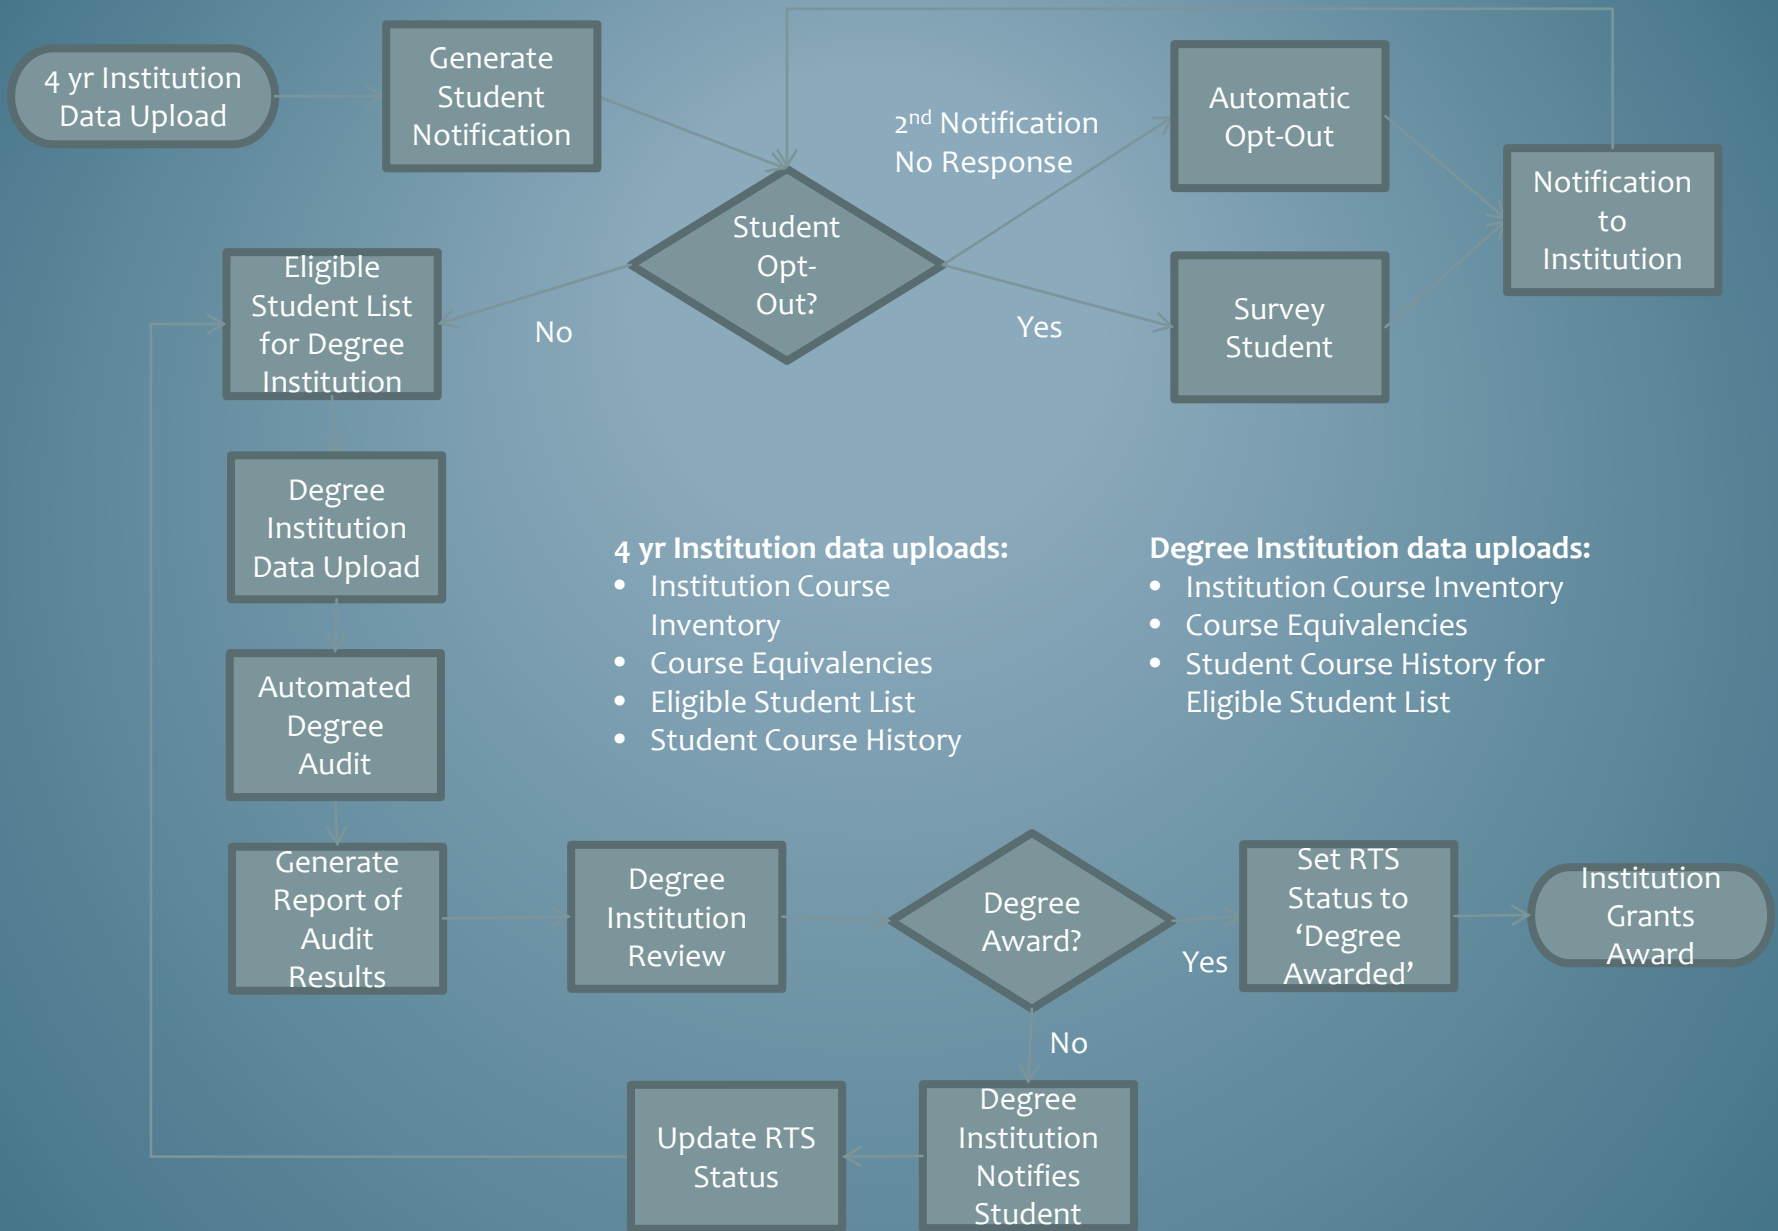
4 yr Institution Data Upload

Generate Student Notification

Student Opt-Out?

$2^{nd}$ Notification No Response

Automatic Opt-Out

Notification to Institution

Eligible Student List for Degree Institution

No

Yes

Survey Student

Degree Institution Data Upload

Automated Degree Audit

4 yr Institution data uploads:
- Institution Course Inventory
- Course Equivalencies
- Eligible Student List
- Student Course History

Degree Institution data uploads:
- Institution Course Inventory
- Course Equivalencies
- Student Course History for Eligible Student List

Generate Report of Audit Results

Degree Institution Review

Degree Award?

Yes

Set RTS Status to 'Degree Awarded'

Institution Grants Award

No

Update RTS Status

Degree Institution Notifies Student